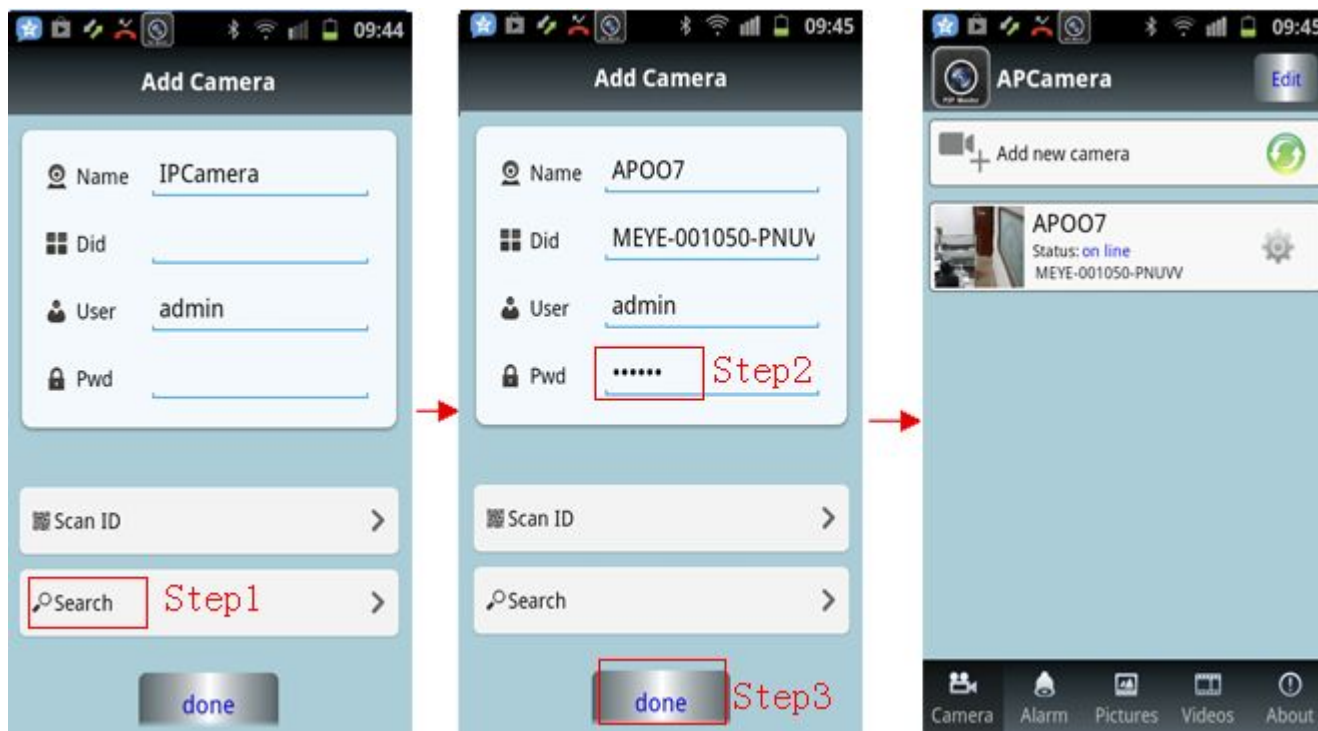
09:44

Add Camera

Name IPCamera

Did

User admin

Pwd

Scan ID

Search Step1

done

09:45

Add Camera

Name APOO7

Did MEYE-001050-PNUV

User admin

Pwd •••••• Step2

Scan ID

Search

done Step3

09:45

APCamera

Edit

Add new camera

APOO7
Status: on line
MEYE-001050-PNUVV

Camera Alarm Pictures Videos About